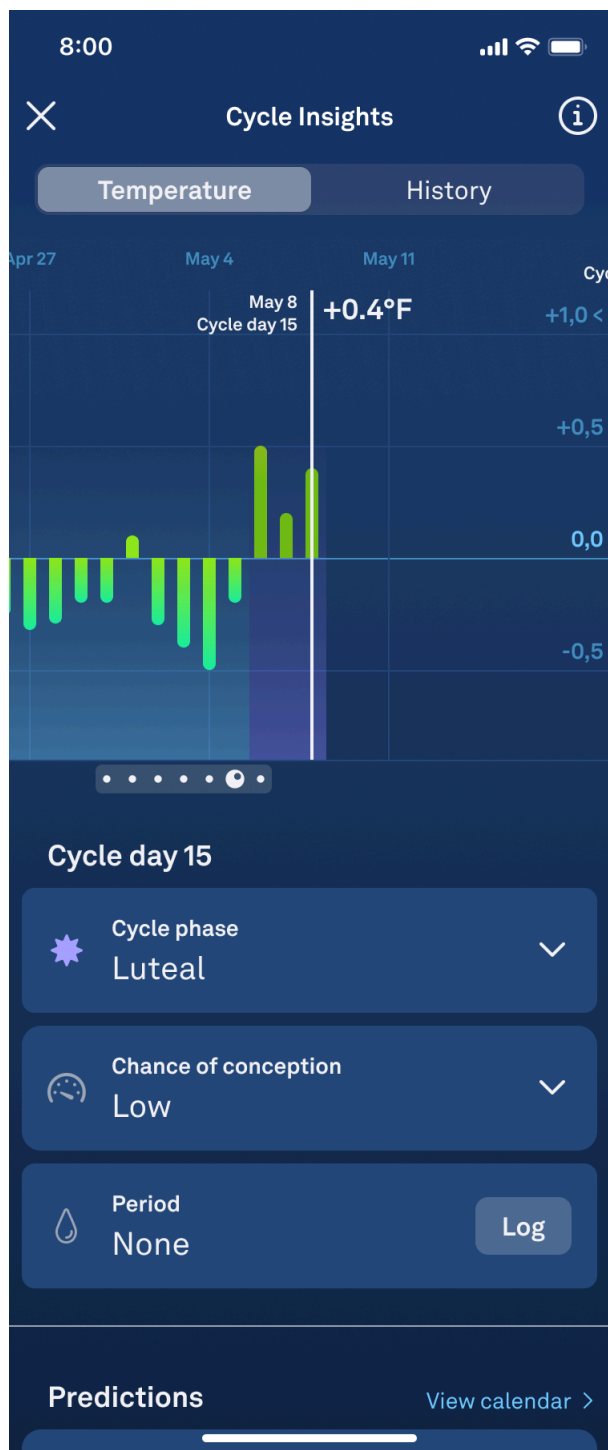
8:00

Cycle Insights

Temperature History

Apr 27 May 4 May 11 Cy

May 8
Cycle day 15
+0.4°F

+1,0 <
+0,5
0,0
-0,5

Cycle day 15

Cycle phase
Luteal

Chance of conception
Low

Period
None
Log

Predictions
View calendar >